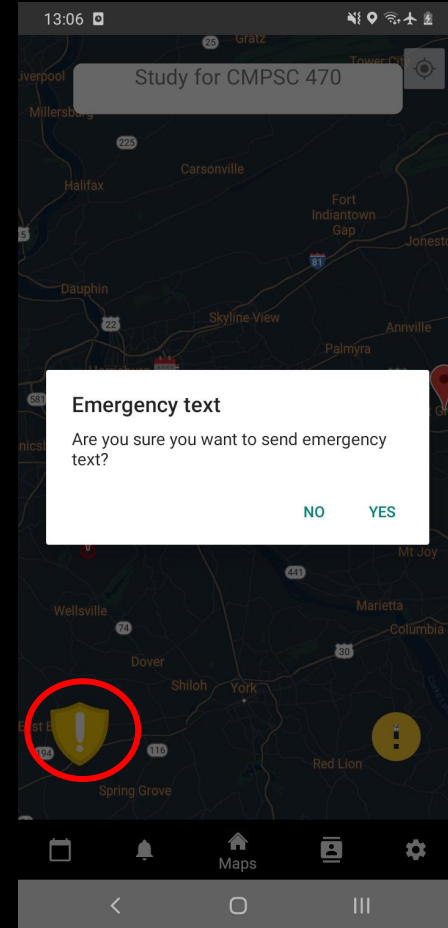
13:06

Study for CMPSC 470

Gratz
Tower City
Liverpool
Millersburg
225
Carsonville
Halifax
Fort Indiantown Gap
Jonestown
81
Dauphin
22
Skyline View
Annville
Palmyra
581

Emergency text
Are you sure you want to send emergency text?
NO YES

Mt Joy
441
Wellsville
74
Marietta
Columbia
Dover
30
Shiloh
York
194
116
Red Lion
Spring Grove

Maps